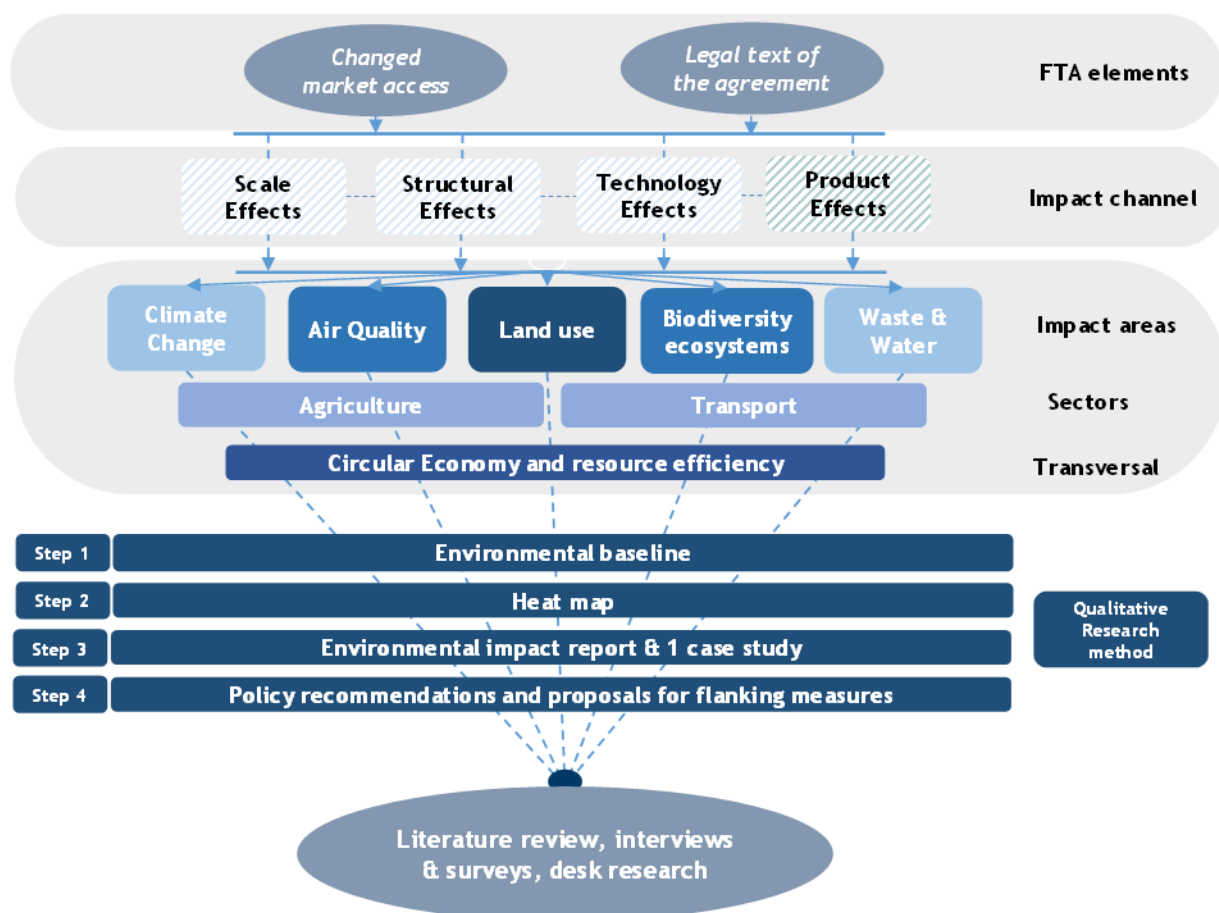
Changed market access

Legal text of the agreement

FTA elements

Scale Effects

Structural Effects

Technology Effects

Product Effects

Impact channel

Climate Change

Air Quality

Land use

Biodiversity ecosystems

Waste & Water

Impact areas

Agriculture

Transport

Sectors

Circular Economy and resource efficiency

Transversal

Step 1 Environmental baseline

Step 2 Heat map

Step 3 Environmental impact report & 1 case study

Step 4 Policy recommendations and proposals for flanking measures

Qualitative Research method

Literature review, interviews & surveys, desk research